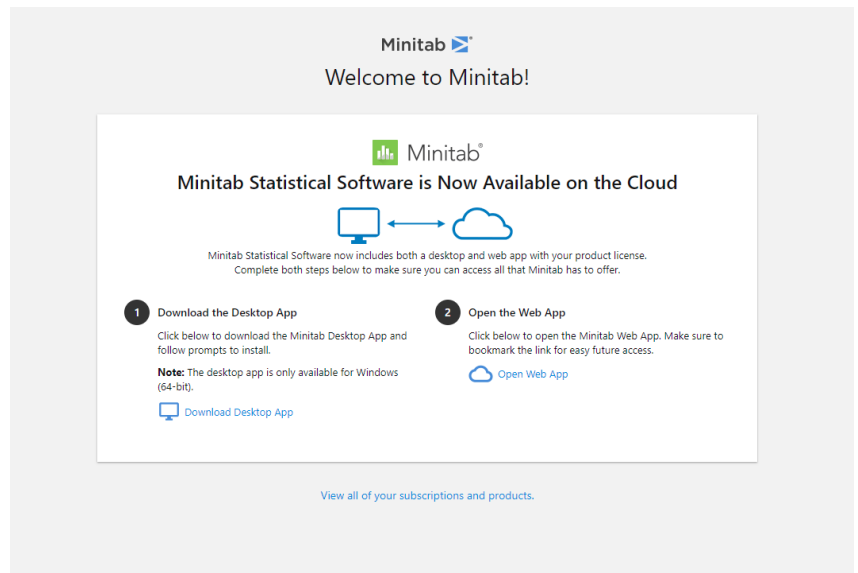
Minitab

Welcome to Minitab!

Minitab®

Minitab Statistical Software is Now Available on the Cloud

Minitab Statistical Software now includes both a desktop and web app with your product license. Complete both steps below to make sure you can access all that Minitab has to offer.

1 Download the Desktop App

Click below to download the Minitab Desktop App and follow prompts to install.

**Note:** The desktop app is only available for Windows (64-bit).

Download Desktop App

2 Open the Web App

Click below to open the Minitab Web App. Make sure to bookmark the link for easy future access.

Open Web App

View all of your subscriptions and products.